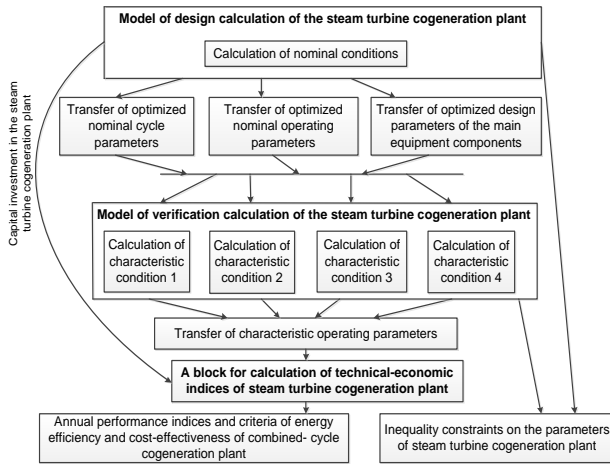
Model of design calculation of the steam turbine cogeneration plant

Calculation of nominal conditions

Transfer of optimized nominal cycle parameters

Transfer of optimized nominal operating parameters

Transfer of optimized design parameters of the main equipment components

Capital investment in the steam turbine cogeneration plant

Model of verification calculation of the steam turbine cogeneration plant

Calculation of characteristic condition 1

Calculation of characteristic condition 2

Calculation of characteristic condition 3

Calculation of characteristic condition 4

Transfer of characteristic operating parameters

A block for calculation of technical-economic indices of steam turbine cogeneration plant

Annual performance indices and criteria of energy efficiency and cost-effectiveness of combined- cycle cogeneration plant

Inequality constraints on the parameters of steam turbine cogeneration plant